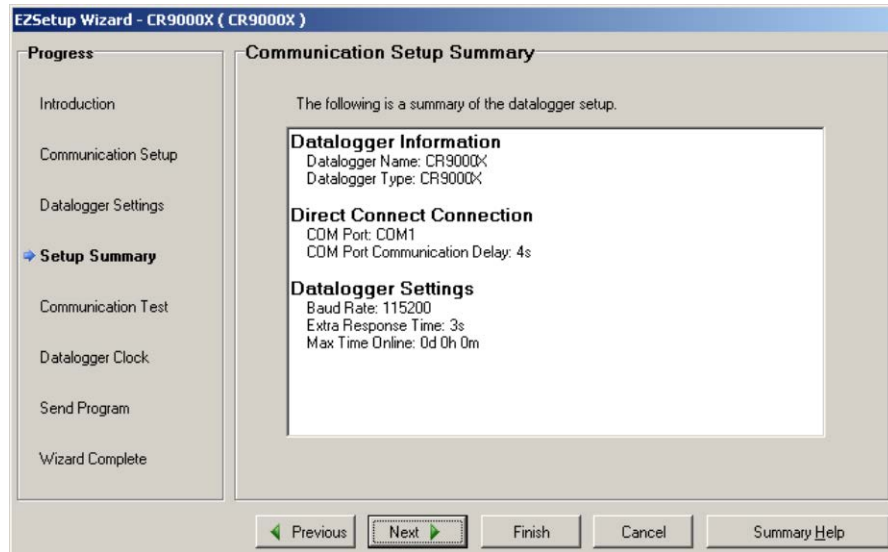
EZSetup Wizard - CR9000X ( CR9000X )

Progress

Introduction

Communication Setup

Datalogger Settings

Setup Summary

Communication Test

Datalogger Clock

Send Program

Wizard Complete

Communication Setup Summary

The following is a summary of the datalogger setup.

Datalogger Information
Datalogger Name: CR9000X
Datalogger Type: CR9000X

Direct Connect Connection
COM Port: COM1
COM Port Communication Delay: 4s

Datalogger Settings
Baud Rate: 115200
Extra Response Time: 3s
Max Time Online: 0d 0h 0m

Previous

Next

Finish

Cancel

Summary Help